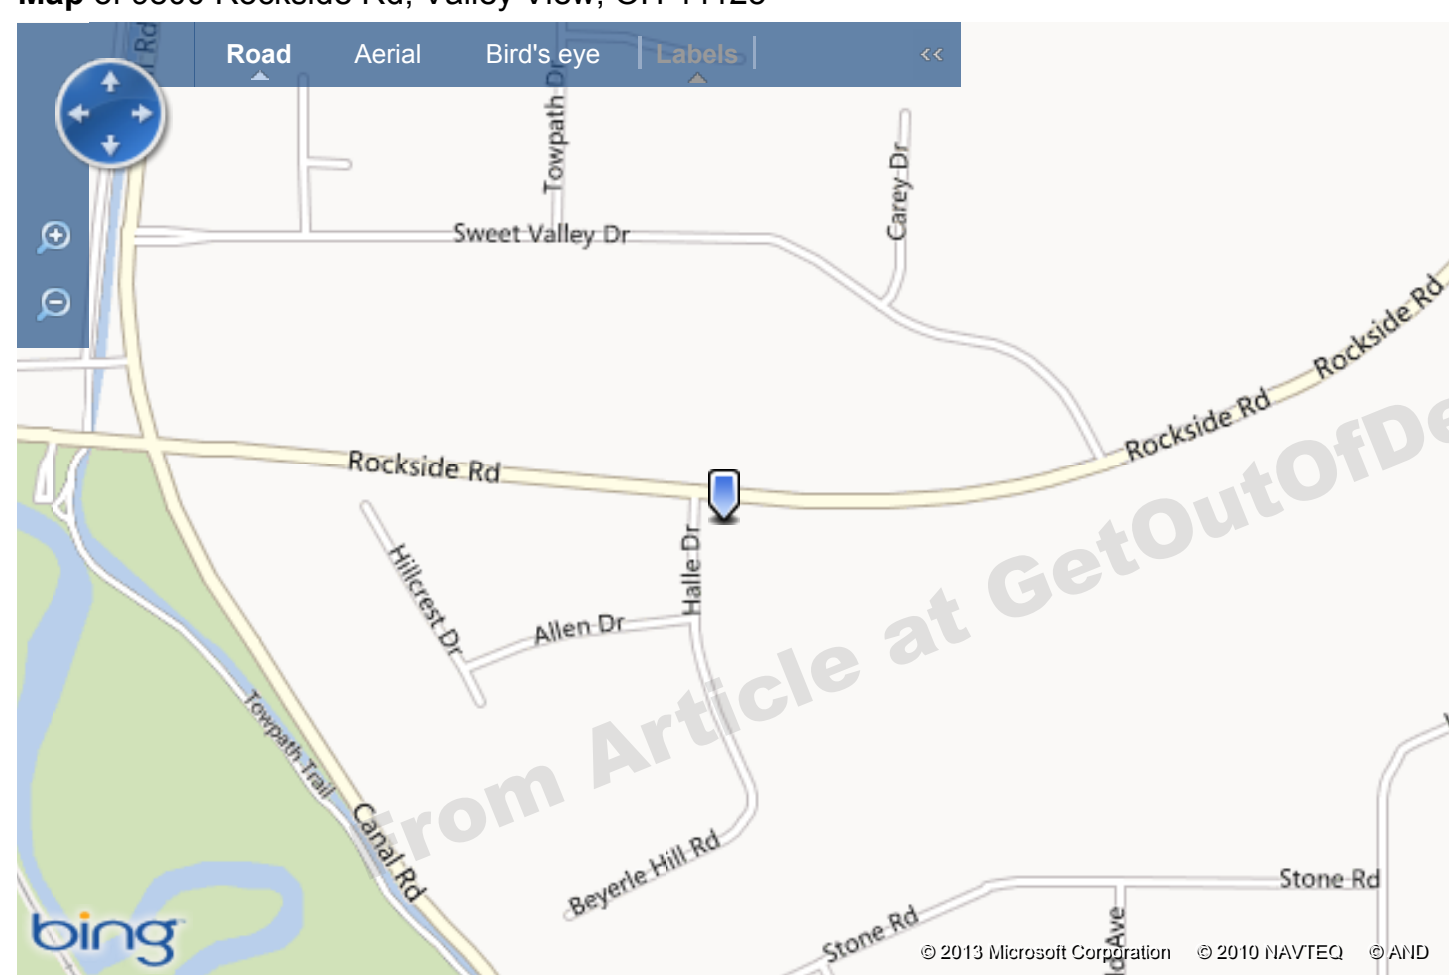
Road Aerial Bird's eye Labels

Towpath Dr
Carey Dr
Sweet Valley Dr
Rockside Rd
Rockside Rd
Rockside Rd
Hillcrest Dr
Halle Dr
Allen Dr
Towpath Trail
Canal Rd
Beyerle Hill Rd
Stone Rd
Stone Rd

From Article at GetOutOfDe

bing
© 2013 Microsoft Corporation © 2010 NAVTEQ © AND